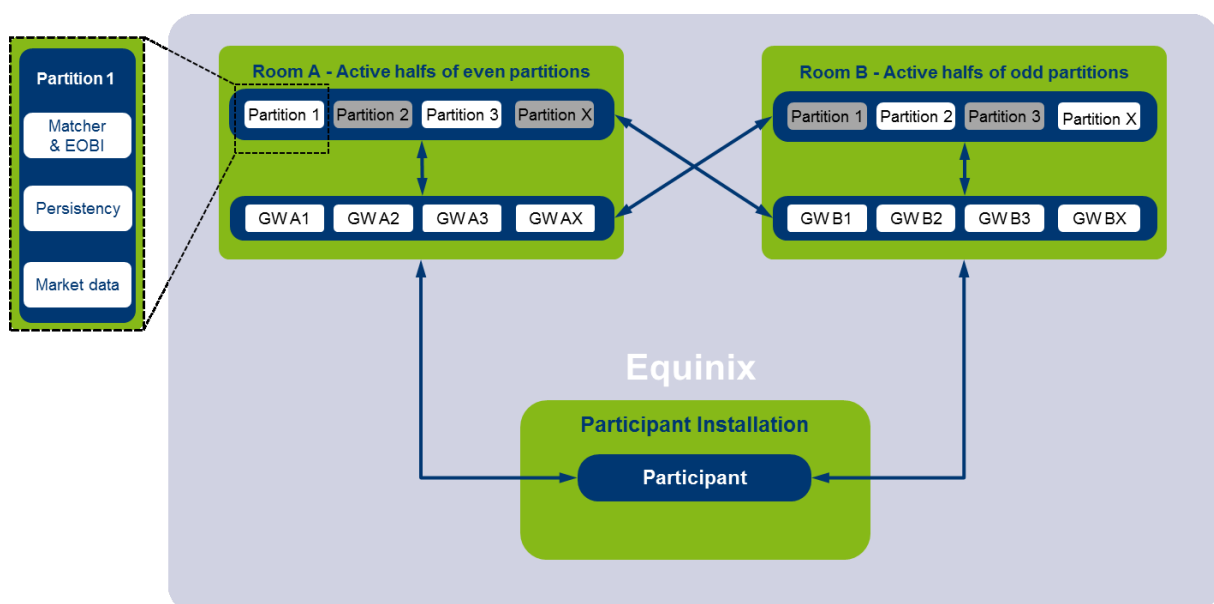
Partition 1

Matcher & EOBI

Persistency

Market data

Room A - Active halfs of even partitions

Partition 1 Partition 2 Partition 3 Partition X

GW A1 GW A2 GW A3 GW AX

Room B - Active halfs of odd partitions

Partition 1 Partition 2 Partition 3 Partition X

GW B1 GW B2 GW B3 GW BX

Equinix

Participant Installation

Participant